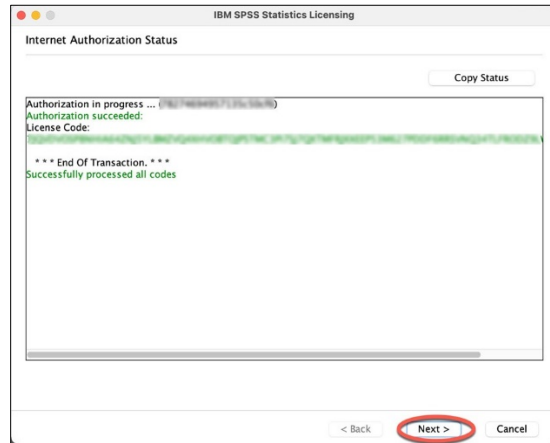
IBM SPSS Statistics Licensing

Internet Authorization Status

Copy Status

Authorization in progress ... ([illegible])
Authorization succeeded:
License Code:
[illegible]

* * * End Of Transaction. * * *
Successfully processed all codes

< Back

Next >

Cancel